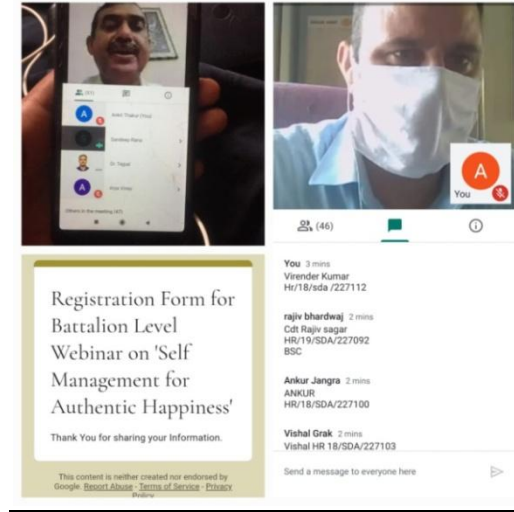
(46)

A
You

You 3 mins
Virender Kumar
Hr/18/sda /227112

rajiv bhardwaj 2 mins
Cdt Rajiv sagar
HR/19/SDA/227092
BSC

Ankur Jangra 2 mins
ANKUR
HR/18/SDA/227100

Vishal Grak 2 mins
Vishal HR 18/SDA/227103

Send a message to everyone here

Registration Form for Battalion Level Webinar on 'Self Management for Authentic Happiness'

Thank You for sharing your Information.

This content is neither created nor endorsed by Google. Report Abuse - Terms of Service - Privacy Policy